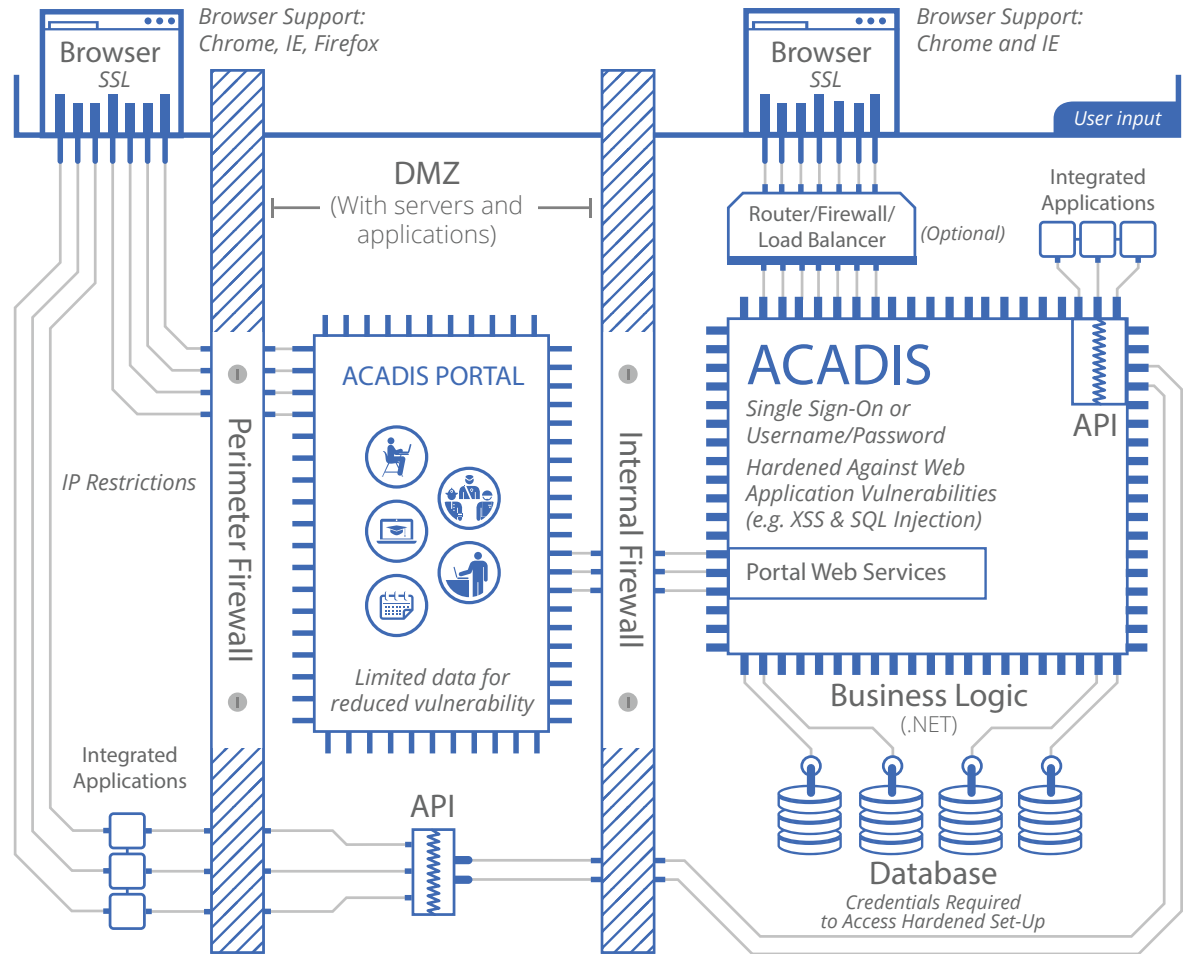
Browser
SSL

Browser Support:
Chrome, IE, Firefox

Browser
SSL

Browser Support:
Chrome and IE

User input

DMZ
(With servers and applications)

Router/Firewall/ Load Balancer

(Optional)

Integrated Applications

Perimeter Firewall

ACADIS PORTAL

Limited data for reduced vulnerability

Internal Firewall

ACADIS

Single Sign-On or Username/Password

Hardened Against Web Application Vulnerabilities (e.g. XSS & SQL Injection)

API

Portal Web Services

IP Restrictions

Business Logic
(.NET)

Integrated Applications

API

Database
Credentials Required to Access Hardened Set-Up